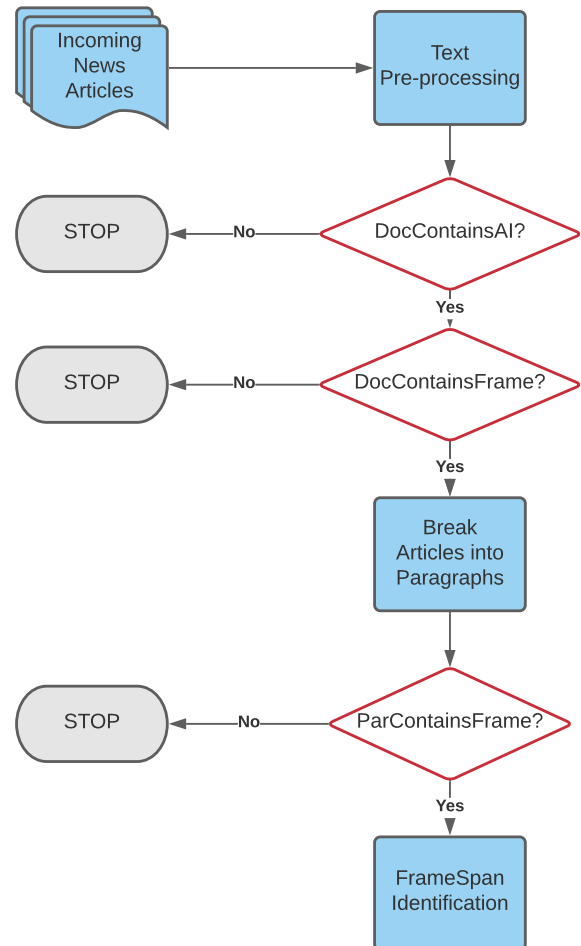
Incoming News Articles

Text Pre-processing

STOP

No

DocContainsAI?

Yes

STOP

No

DocContainsFrame?

Yes

Break Articles into Paragraphs

STOP

No

ParContainsFrame?

Yes

FrameSpan Identification